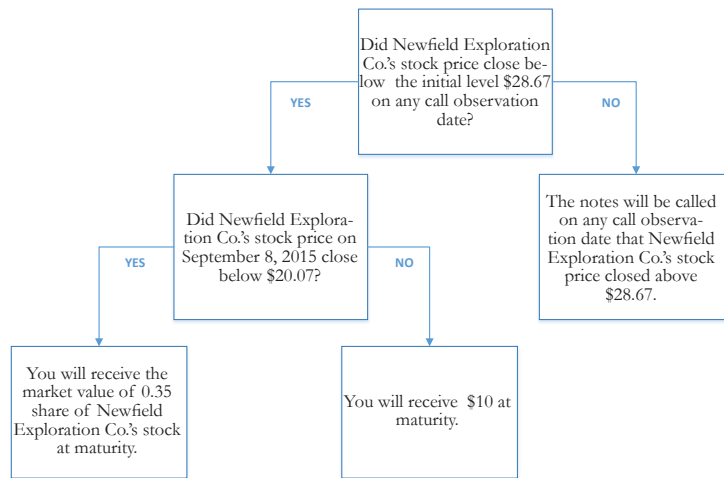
Did Newfield Exploration Co.'s stock price close below the initial level $28.67 on any call observation date?

YES

NO

Did Newfield Exploration Co.'s stock price on September 8, 2015 close below $20.07?

The notes will be called on any call observation date that Newfield Exploration Co.'s stock price closed above $28.67.

YES

NO

You will receive the market value of 0.35 share of Newfield Exploration Co.'s stock at maturity.

You will receive $10 at maturity.